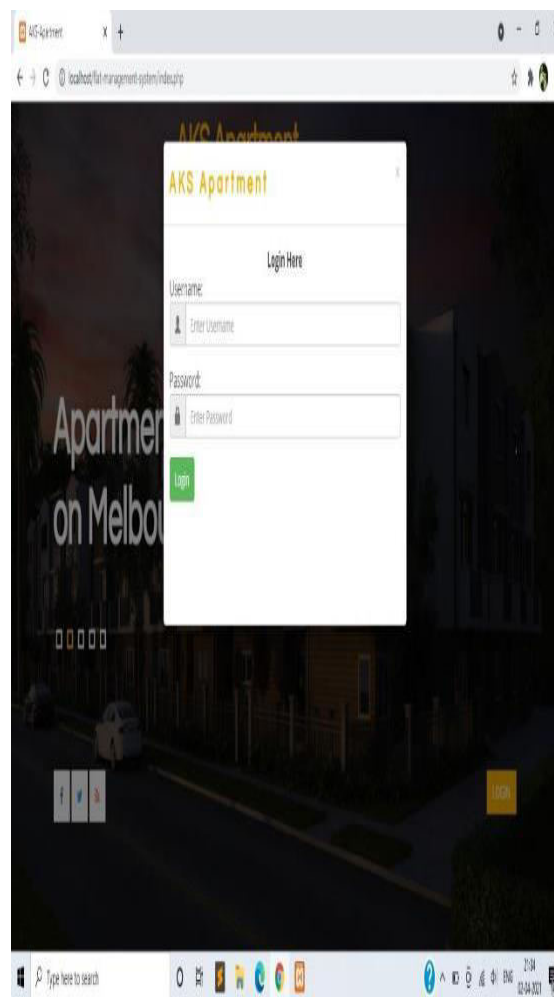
AKS Apartment × +

localhost/flat-management-system/index.php

AKS Apartment

AKS Apartment ×

Login Here

Username:

Enter Username

Password:

Enter Password

Login

Apartmen

on Melbou

f

LOGIN

Type here to search

ENG

21:04

02-04-2021